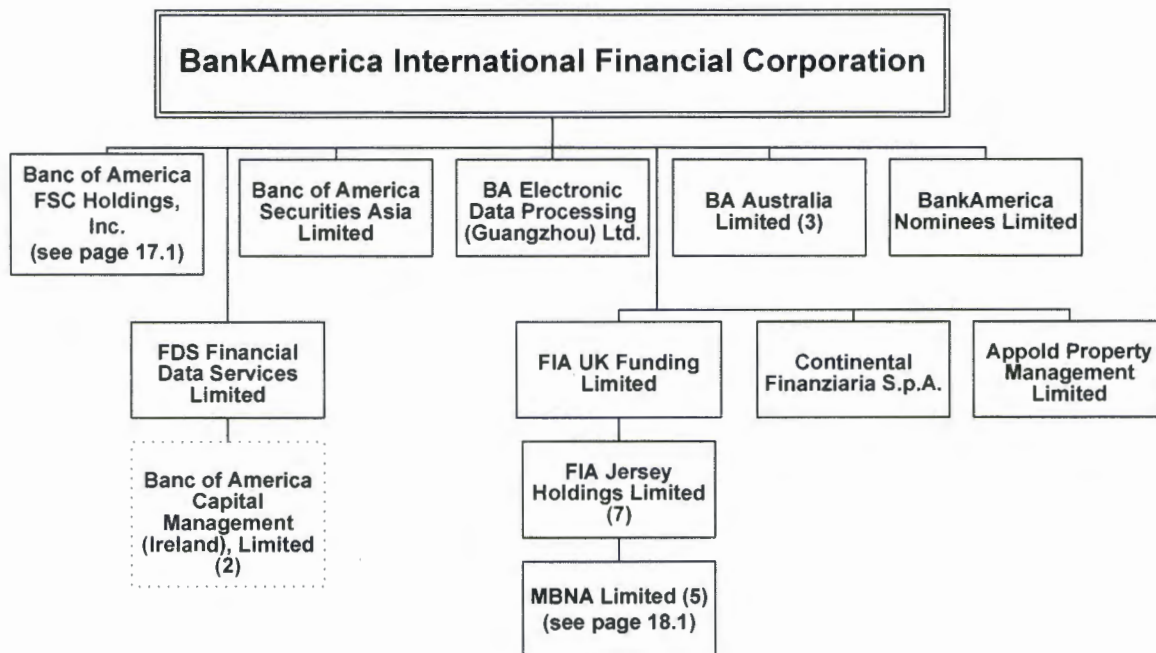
BankAmerica International Financial Corporation

Banc of America FSC Holdings, Inc. (see page 17.1)

Banc of America Securities Asia Limited

BA Electronic Data Processing (Guangzhou) Ltd.

BA Australia Limited (3)

BankAmerica Nominees Limited

FDS Financial Data Services Limited

Banc of America Capital Management (Ireland), Limited (2)

FIA UK Funding Limited

Continental Finanziaria S.p.A.

Appold Property Management Limited

FIA Jersey Holdings Limited (7)

MBNA Limited (5) (see page 18.1)